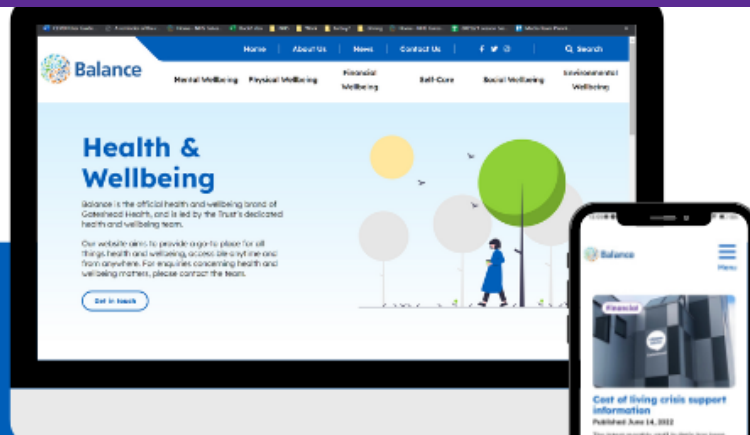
Home | About Us | News | Contact Us | Search

Balance

Mental Wellbeing | Physical Wellbeing | Financial Wellbeing | Self-Care | Social Wellbeing | Environmental Wellbeing

Health & Wellbeing

Balance is the official health and wellbeing brand of Gateshead Health, and is led by the Trust's dedicated health and wellbeing team.

Our website aims to provide a go-to place for all things health and wellbeing, accessible anytime and from anywhere. For enquiries concerning health and wellbeing matters, please contact the team.

Get in touch

Balance

Menu

Financial

Cost of living crisis support information

Published June 14, 2022

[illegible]